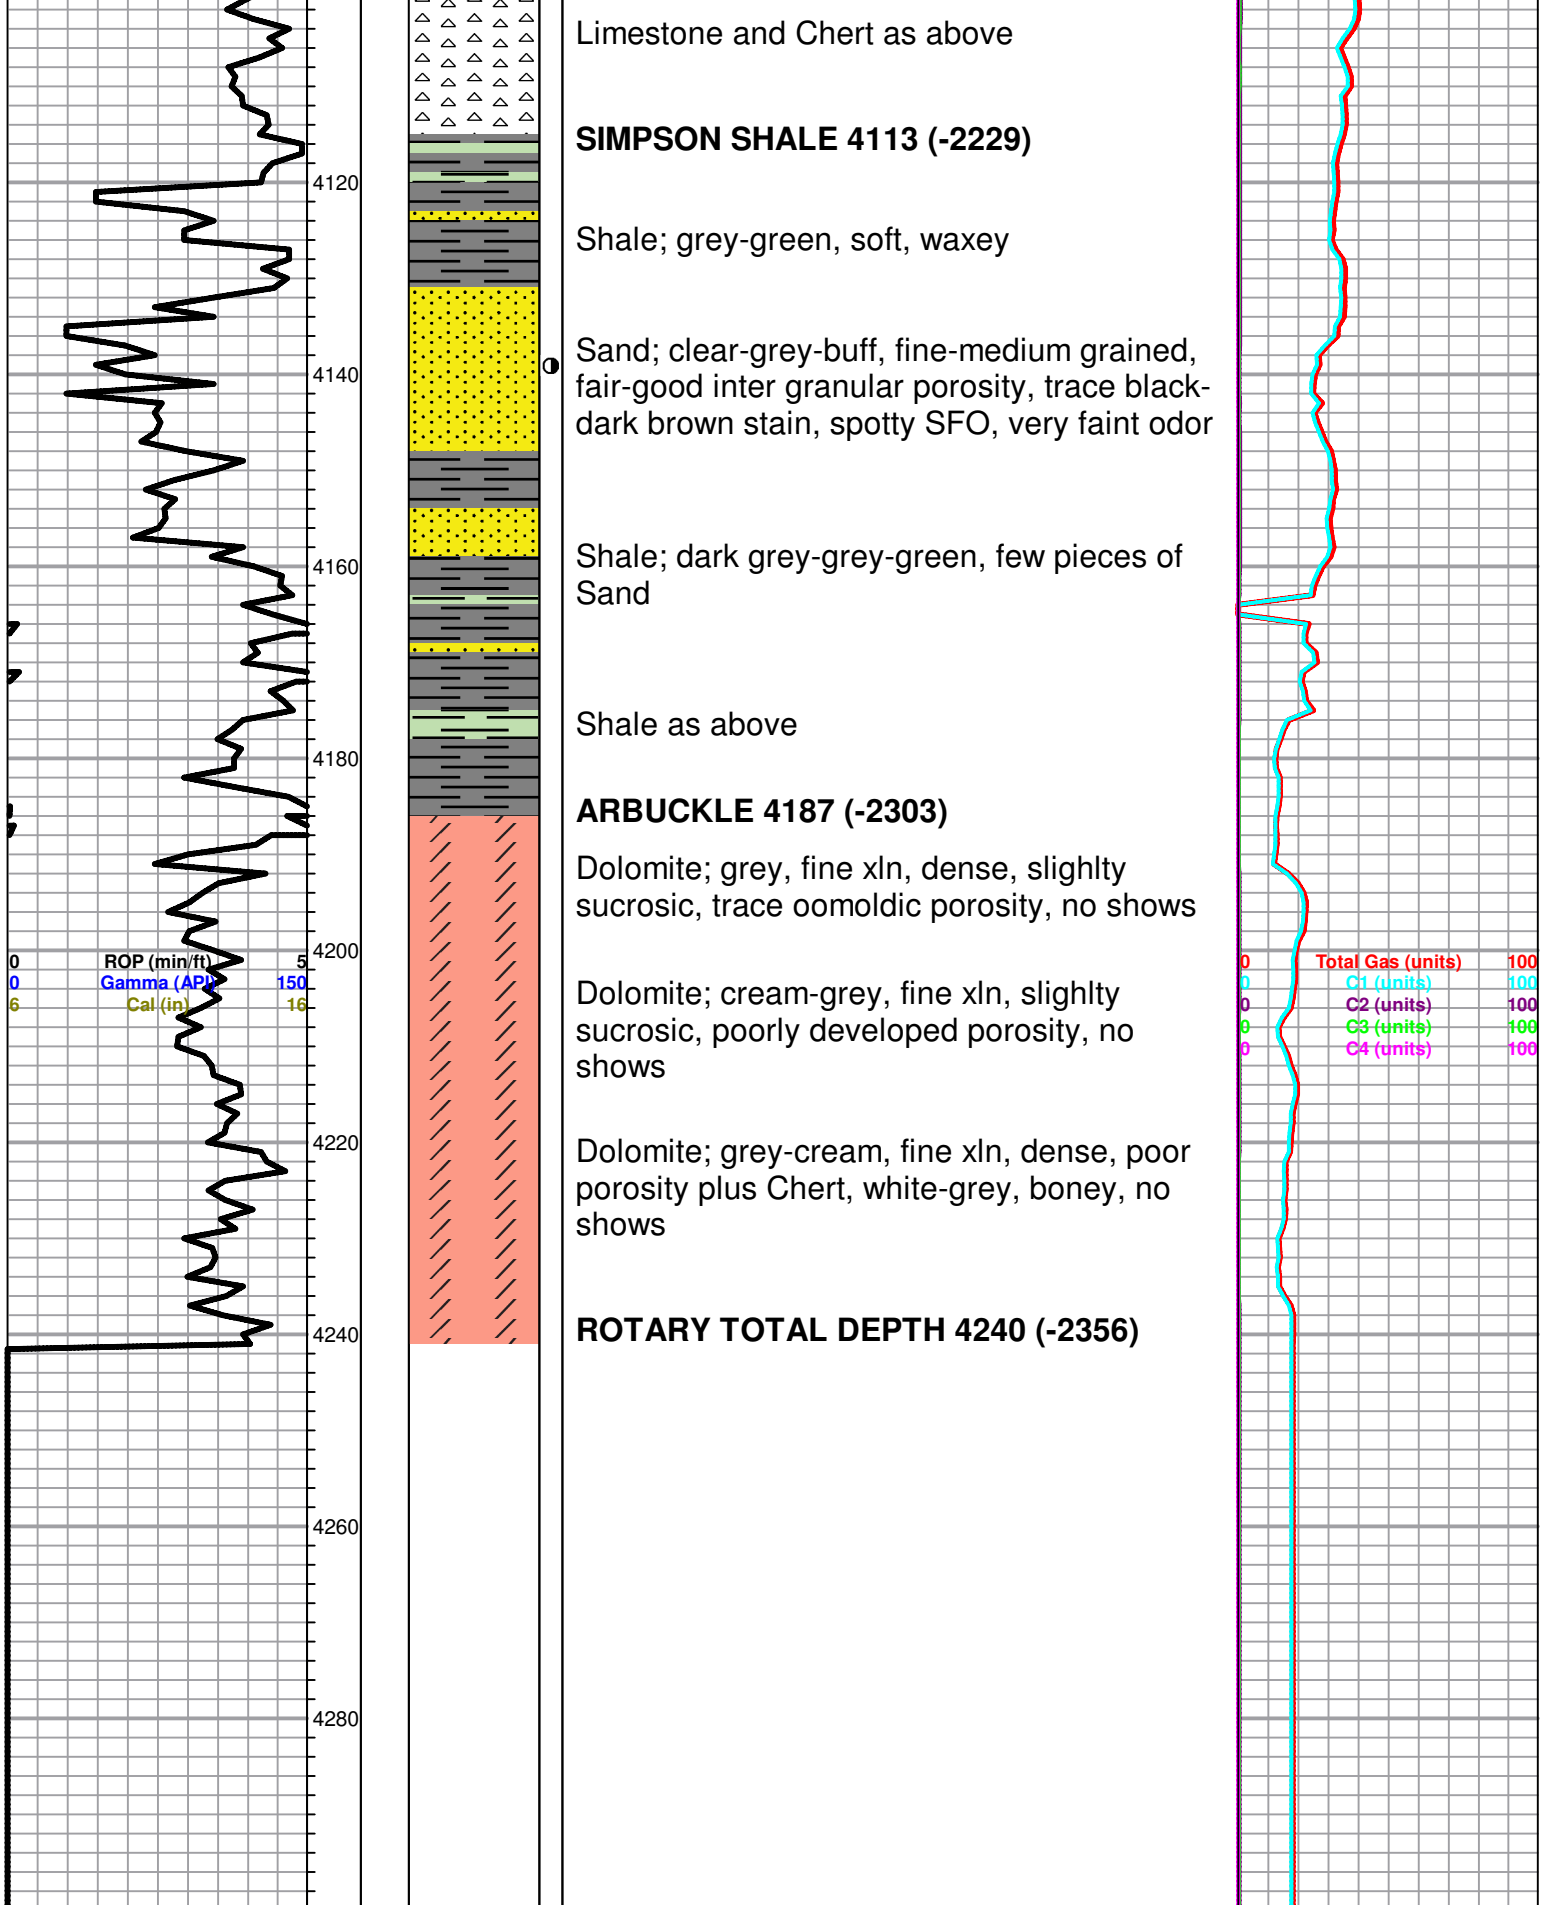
Limestone and Chert as above

SIMPSON SHALE 4113 (-2229)

4120

Shale; grey-green, soft, waxey

Sand; clear-grey-buff, fine-medium grained, fair-good inter granular porosity, trace black-dark brown stain, spotty SFO, very faint odor

4140

4160

Shale; dark grey-grey-green, few pieces of Sand

Shale as above

4180

ARBUCKLE 4187 (-2303)

Dolomite; grey, fine xln, dense, slighlty sucrosic, trace oomoldic porosity, no shows

4200

| 0 | ROP (min/ft) | 5 |
|---|---|---|
| 0 | Gamma (API) | 150 |
| 6 | Cal (in) | 16 |

| 0 | Total Gas (units) | 100 |
|---|---|---|
| 0 | C1 (units) | 100 |
| 0 | C2 (units) | 100 |
| 0 | C3 (units) | 100 |
| 0 | C4 (units) | 100 |

Dolomite; cream-grey, fine xln, slighlty sucrosic, poorly developed porosity, no shows

4220

Dolomite; grey-cream, fine xln, dense, poor porosity plus Chert, white-grey, boney, no shows

ROTARY TOTAL DEPTH 4240 (-2356)

4240

4260

4280